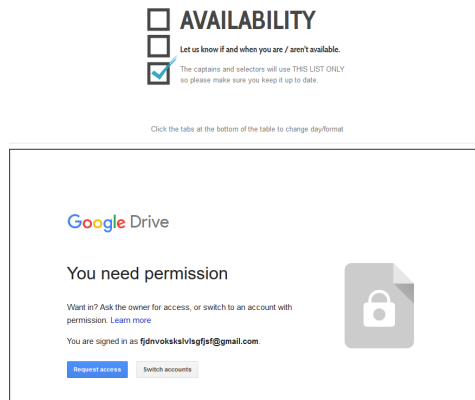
AVAILABILITY

Let us know if and when you are / aren't available.

The captains and selectors will use THIS LIST ONLY so please make sure you keep it up to date.

Click the tabs at the bottom of the table to change day/format

Google Drive

You need permission

Want in? Ask the owner for access, or switch to an account with permission. Learn more

You are signed in as fjdnvokskslvlsgfjsf@gmail.com.

Request access

Switch accounts